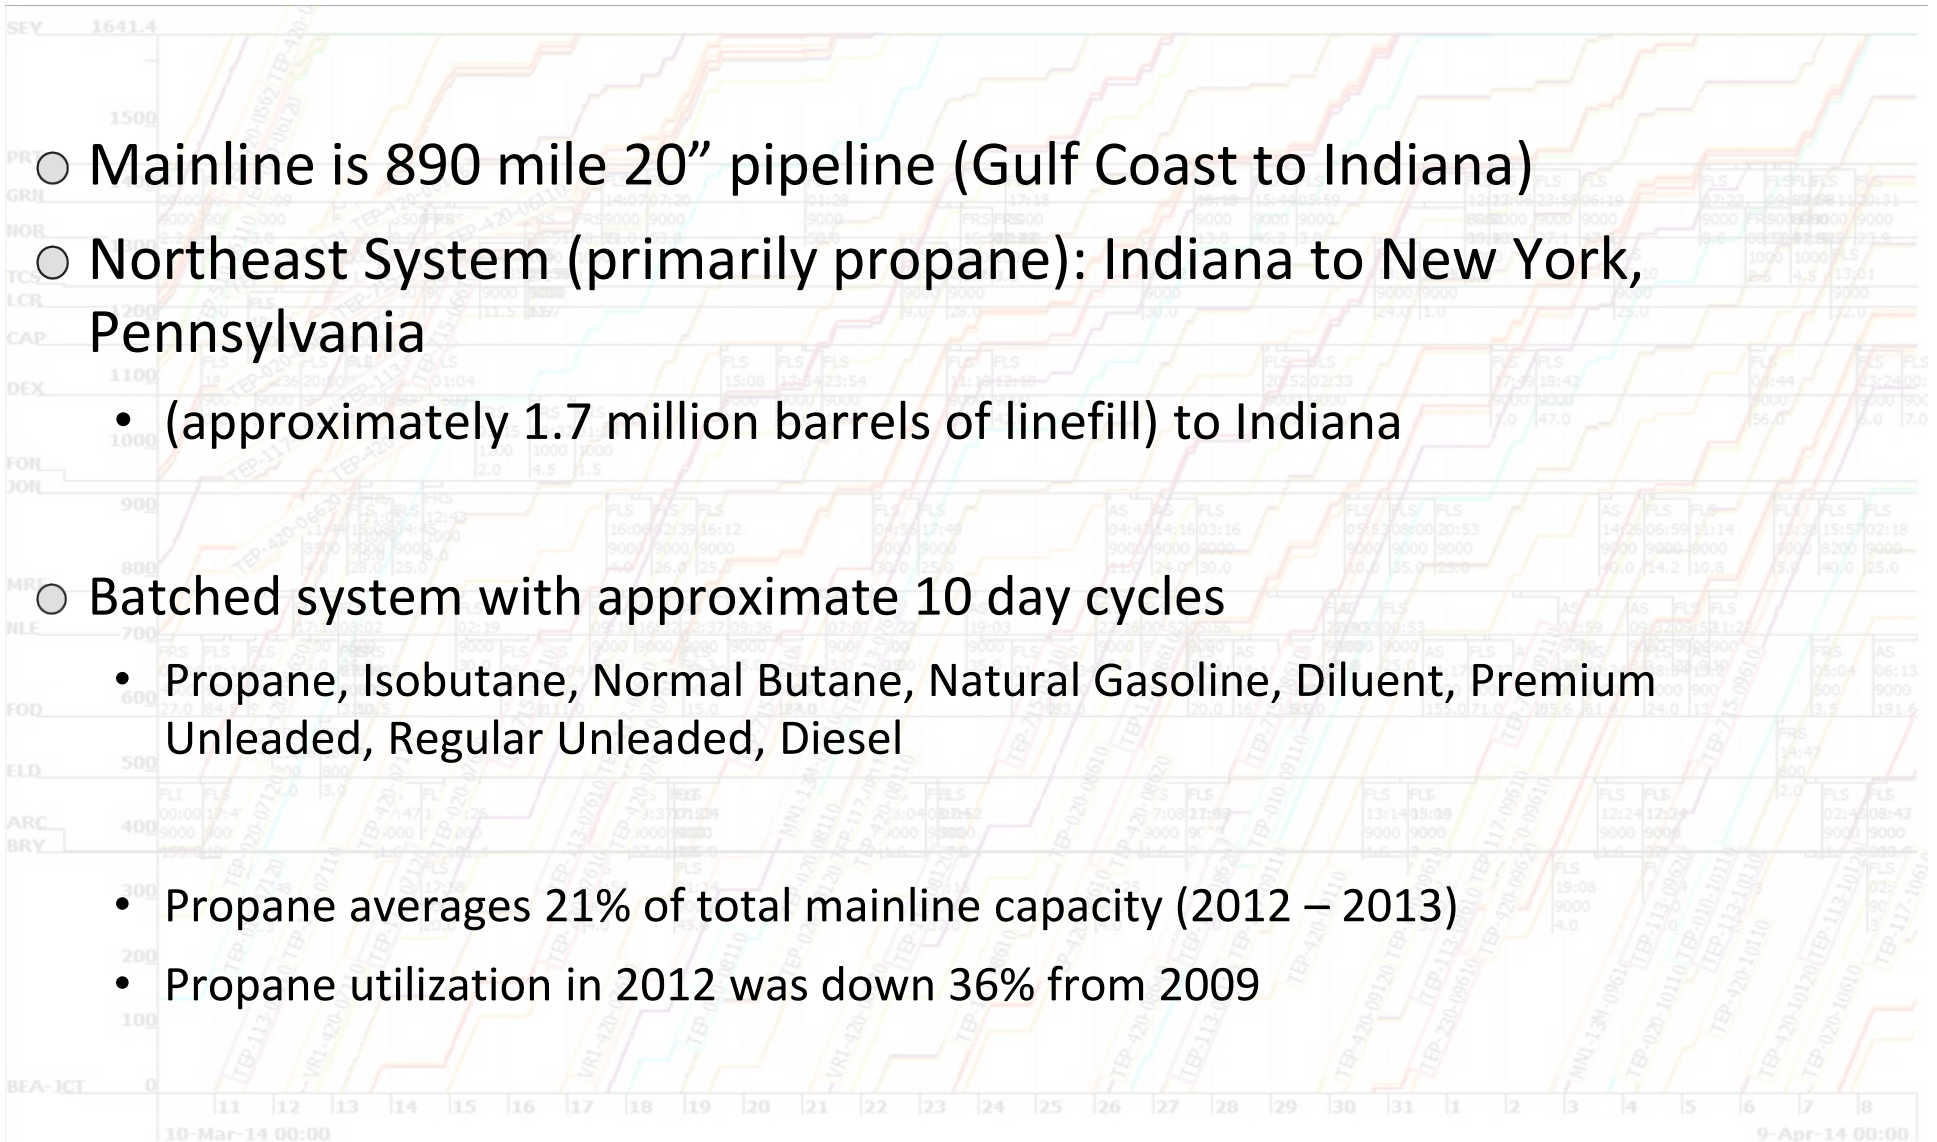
○ Mainline is 890 mile 20” pipeline (Gulf Coast to Indiana)

○ Northeast System (primarily propane): Indiana to New York, Pennsylvania

• (approximately 1.7 million barrels of linefill) to Indiana

○ Batched system with approximate 10 day cycles

• Propane, Isobutane, Normal Butane, Natural Gasoline, Diluent, Premium Unleaded, Regular Unleaded, Diesel

• Propane averages 21% of total mainline capacity (2012 – 2013)

• Propane utilization in 2012 was down 36% from 2009